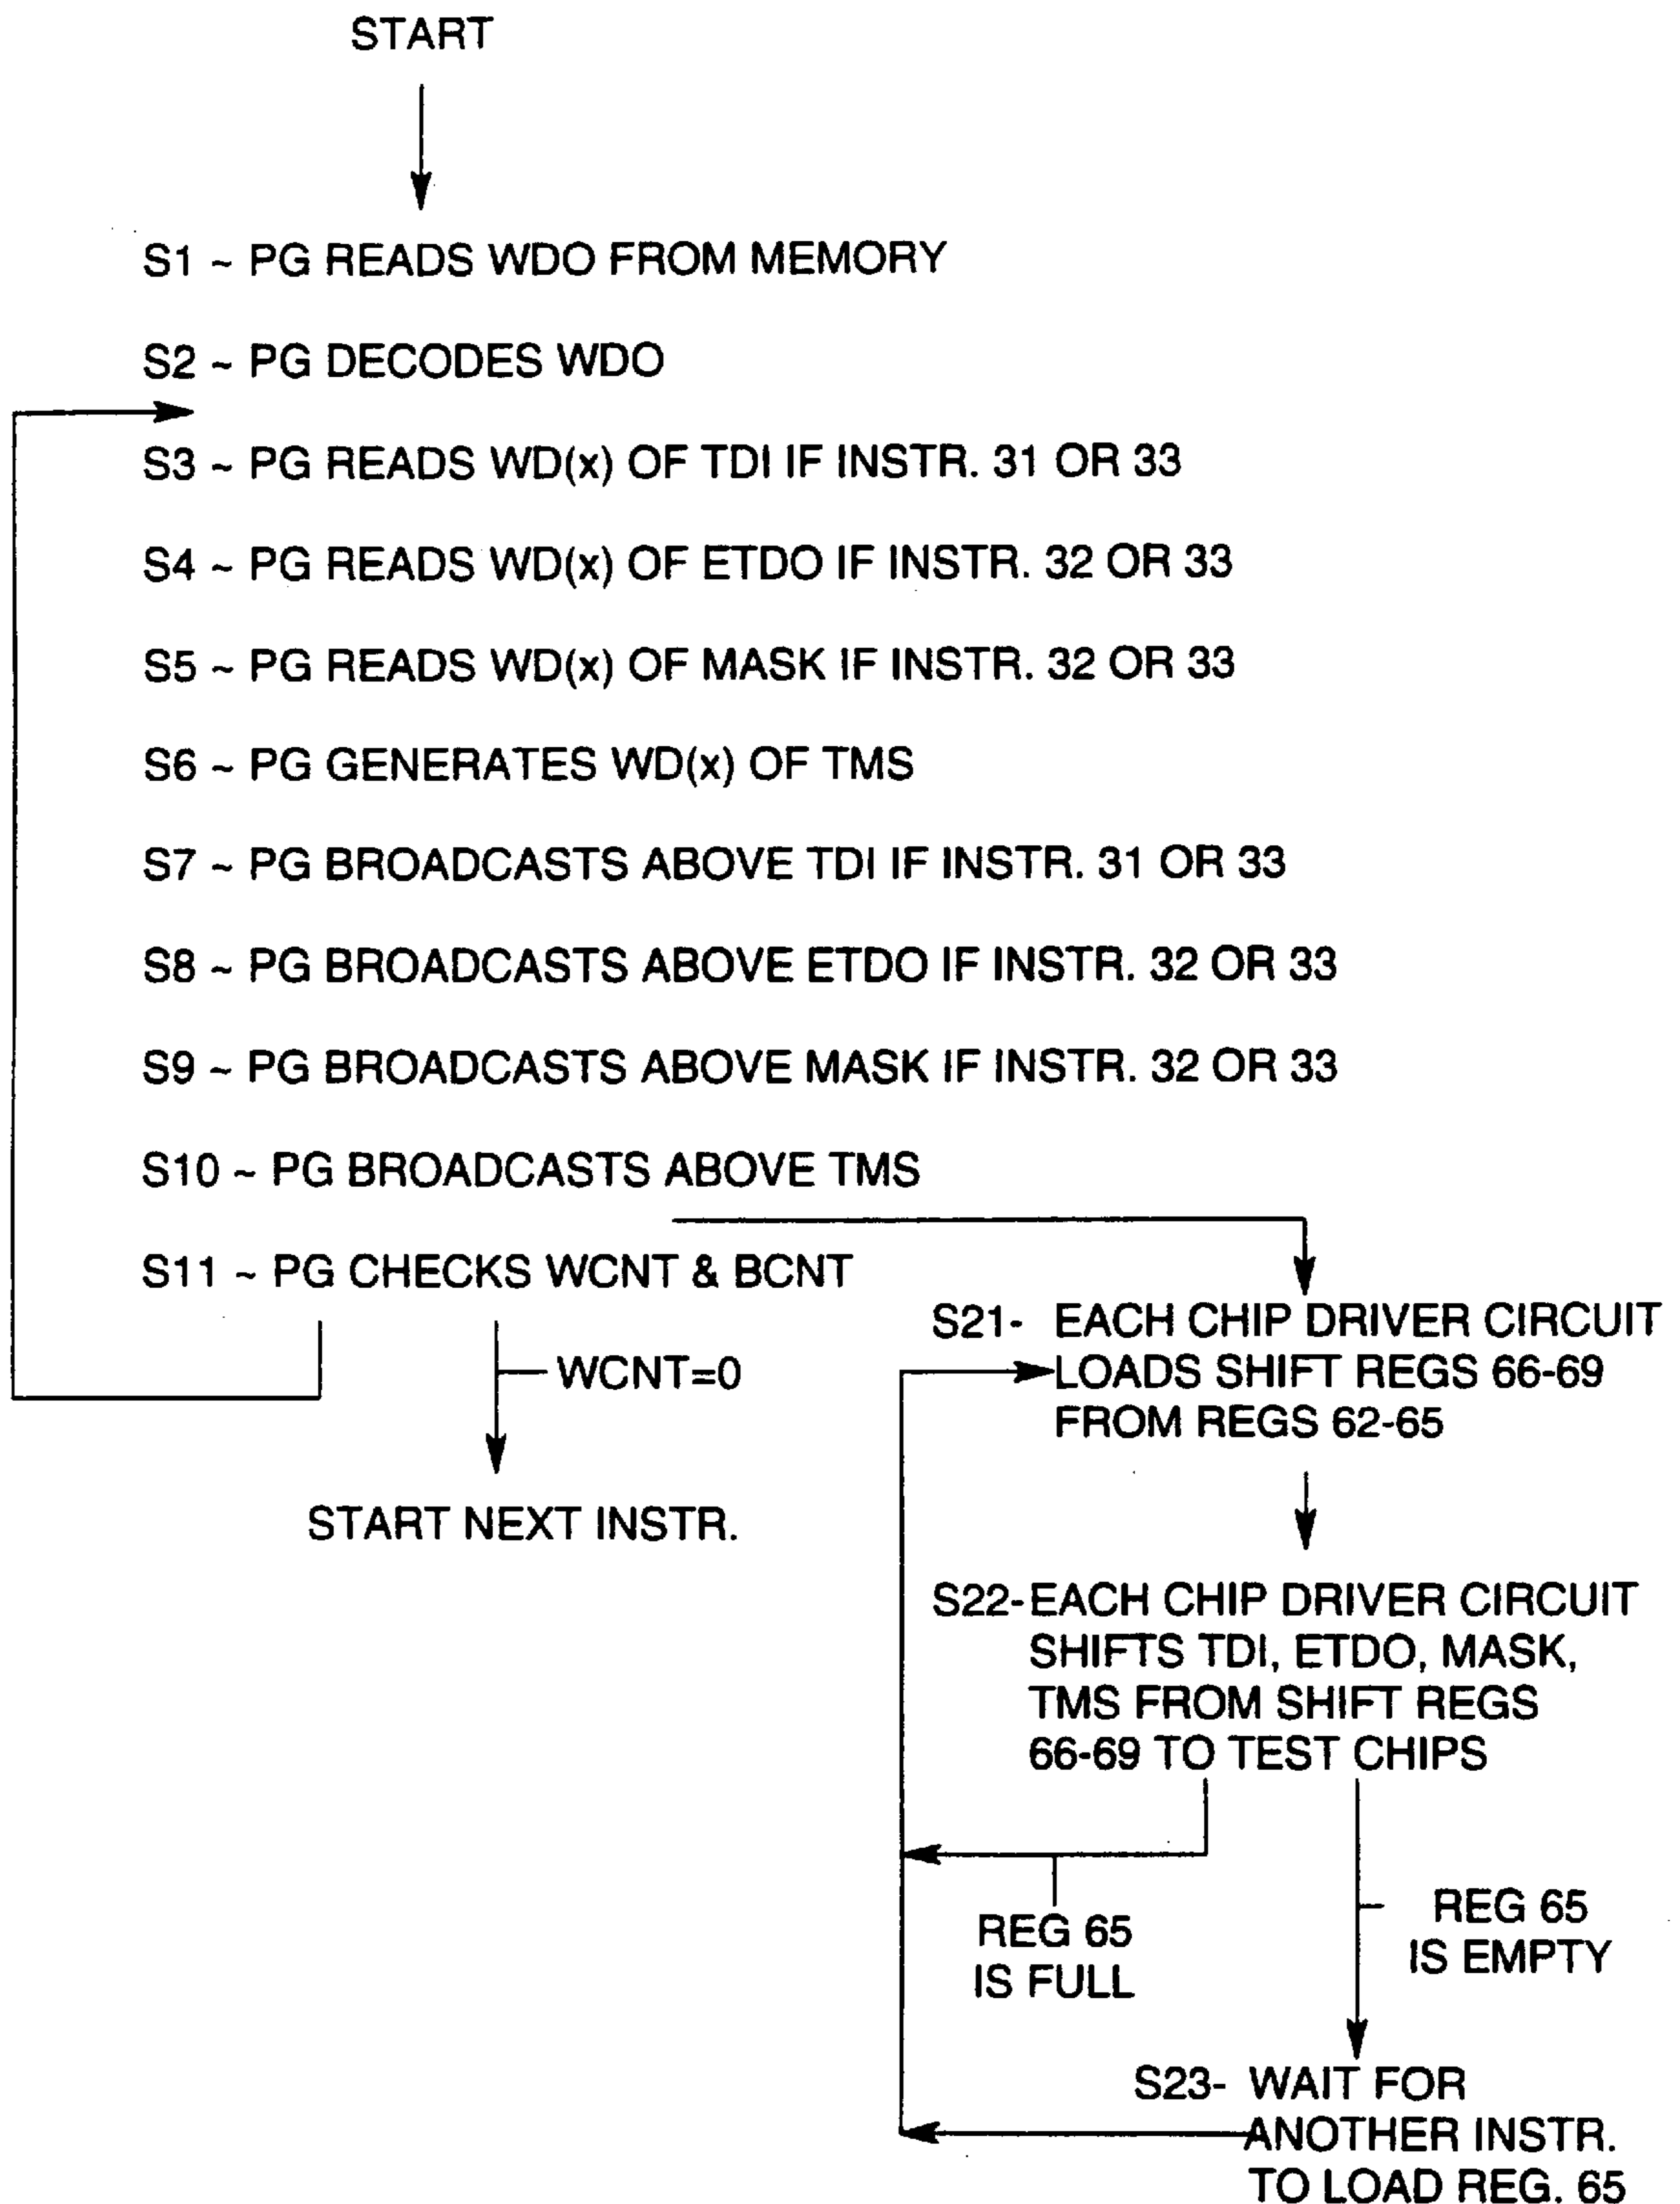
START

S1 ~ PG READS WDO FROM MEMORY

S2 ~ PG DECODES WDO

S3 ~ PG READS WD(x) OF TDI IF INSTR. 31 OR 33

S4 ~ PG READS WD(x) OF ETDO IF INSTR. 32 OR 33

S5 ~ PG READS WD(x) OF MASK IF INSTR. 32 OR 33

S6 ~ PG GENERATES WD(x) OF TMS

S7 ~ PG BROADCASTS ABOVE TDI IF INSTR. 31 OR 33

S8 ~ PG BROADCASTS ABOVE ETDO IF INSTR. 32 OR 33

S9 ~ PG BROADCASTS ABOVE MASK IF INSTR. 32 OR 33

S10 ~ PG BROADCASTS ABOVE TMS

S11 ~ PG CHECKS WCNT & BCNT

WCNT=0

START NEXT INSTR.

S21- EACH CHIP DRIVER CIRCUIT LOADS SHIFT REGS 66-69 FROM REGS 62-65

S22- EACH CHIP DRIVER CIRCUIT SHIFTS TDI, ETDO, MASK, TMS FROM SHIFT REGS 66-69 TO TEST CHIPS

REG 65 IS FULL

REG 65 IS EMPTY

S23- WAIT FOR ANOTHER INSTR. TO LOAD REG. 65